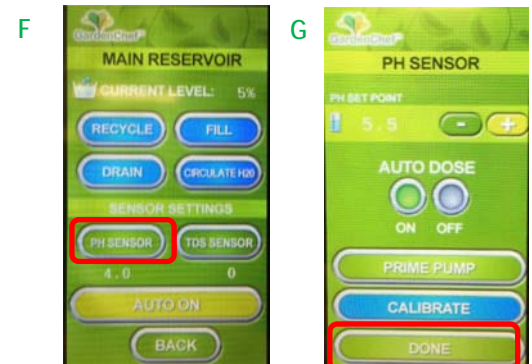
F

GardenChef

MAIN RESERVOIR

CURRENT LEVEL: 5%

RECYCLE

FILL

DRAIN

CIRCULATE H20

SENSOR SETTINGS

PH SENSOR

TDS SENSOR

4.0

0

AUTO ON

BACK

G

GardenChef

PH SENSOR

PH SET POINT

5.5

-

+

AUTO DOSE

ON

OFF

PRIME PUMP

CALIBRATE

DONE